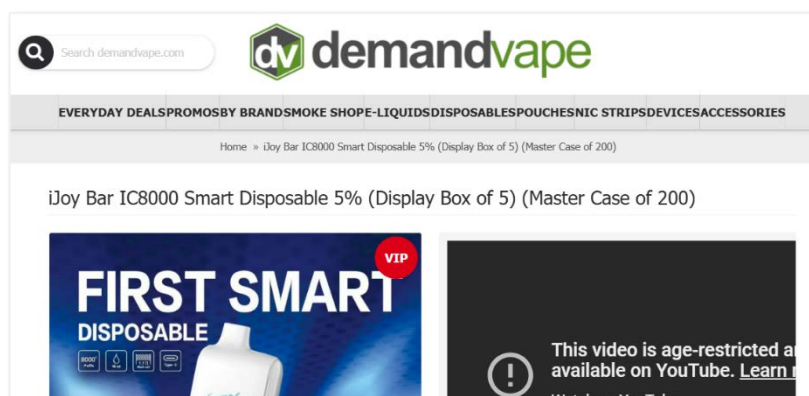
Search demandvape.com

dv demandvape

EVERYDAY DEALS PROMOS BY BRAND SMOKE SHOP E-LIQUIDS DISPOSABLES POUCHES NIC STRIPS DEVICES ACCESSORIES

Home » iJoy Bar IC8000 Smart Disposable 5% (Display Box of 5) (Master Case of 200)

iJoy Bar IC8000 Smart Disposable 5% (Display Box of 5) (Master Case of 200)

VIP

FIRST SMART DISPOSABLE

8000 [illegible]

This video is age-restricted a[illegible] available on YouTube. Learn m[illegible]